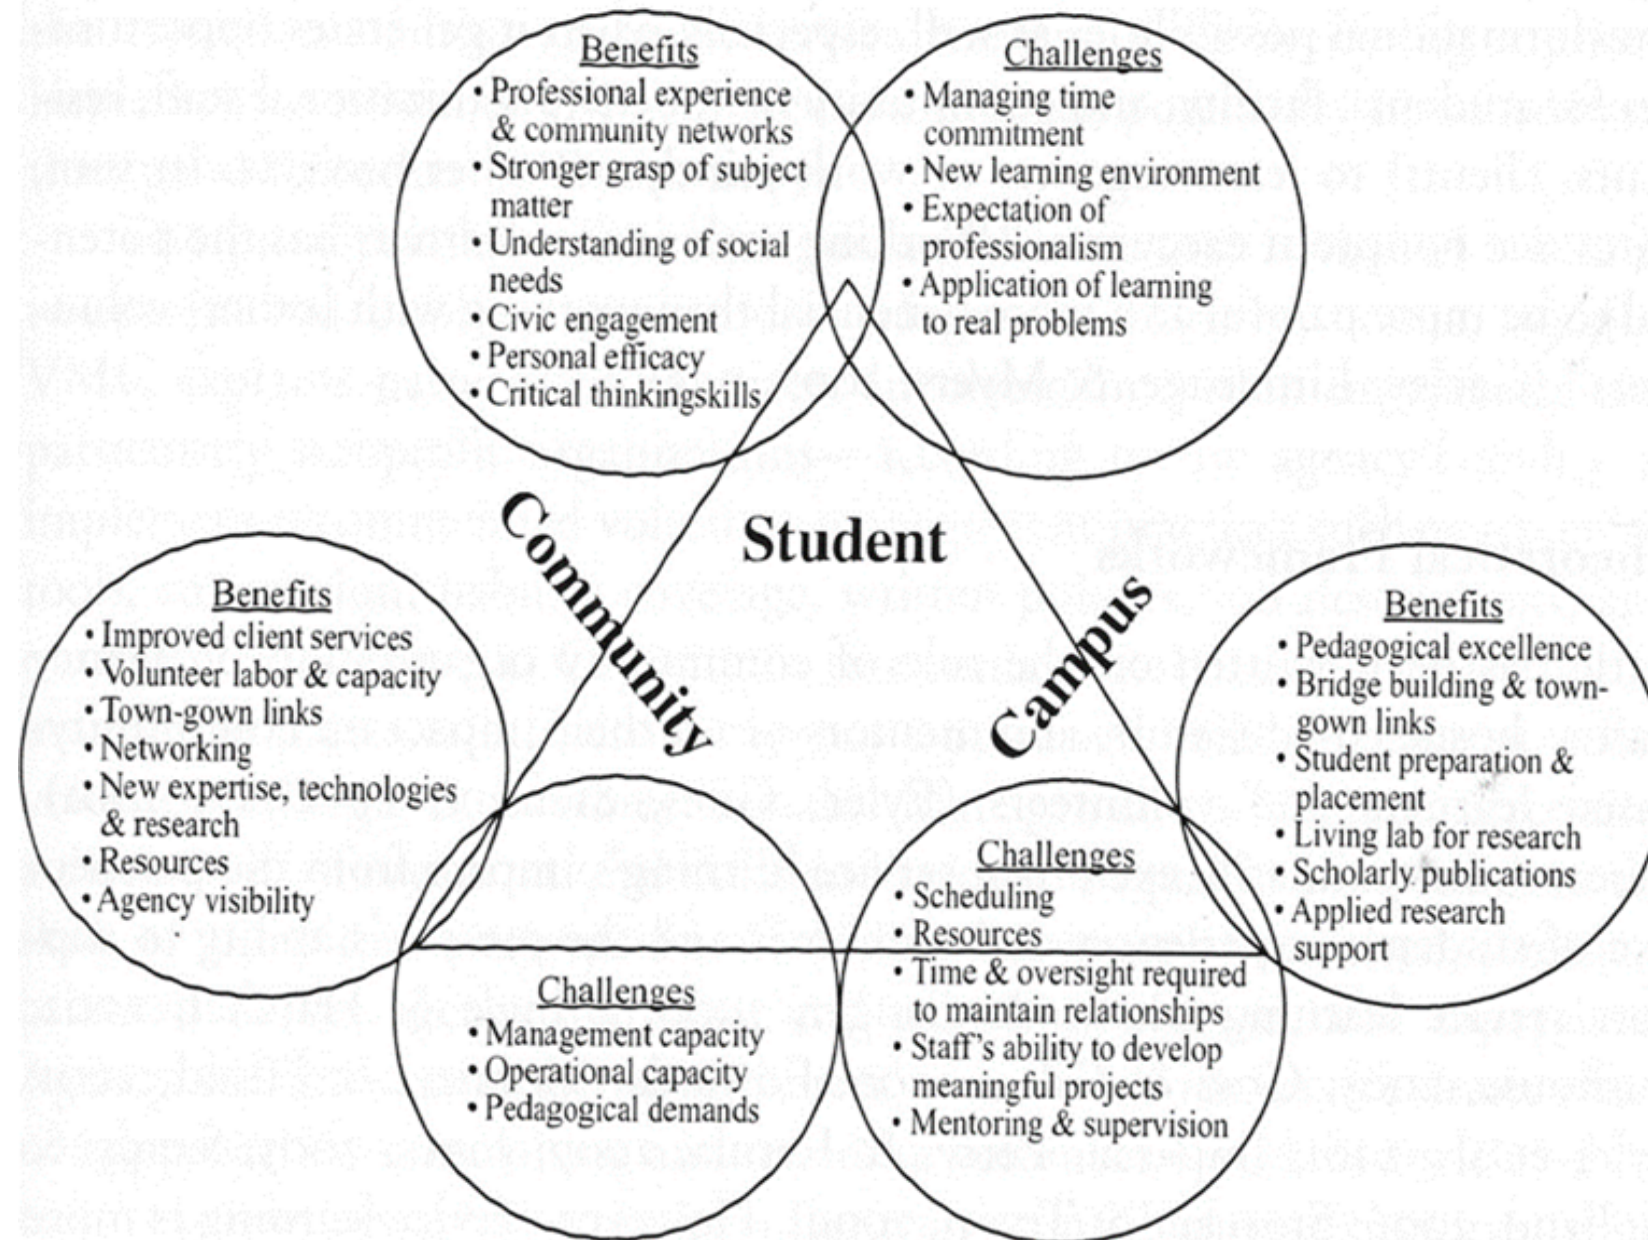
Benefits
• Professional experience & community networks
• Stronger grasp of subject matter
• Understanding of social needs
• Civic engagement
• Personal efficacy
• Critical thinkingskills

Challenges
• Managing time commitment
• New learning environment
• Expectation of professionalism
• Application of learning to real problems

Student

Community

Campus

Benefits
• Improved client services
• Volunteer labor & capacity
• Town-gown links
• Networking
• New expertise, technologies & research
• Resources
• Agency visibility

Benefits
• Pedagogical excellence
• Bridge building & town-gown links
• Student preparation & placement
• Living lab for research
• Scholarly publications
• Applied research support

Challenges
• Management capacity
• Operational capacity
• Pedagogical demands

Challenges
• Scheduling
• Resources
• Time & oversight required to maintain relationships
• Staff's ability to develop meaningful projects
• Mentoring & supervision